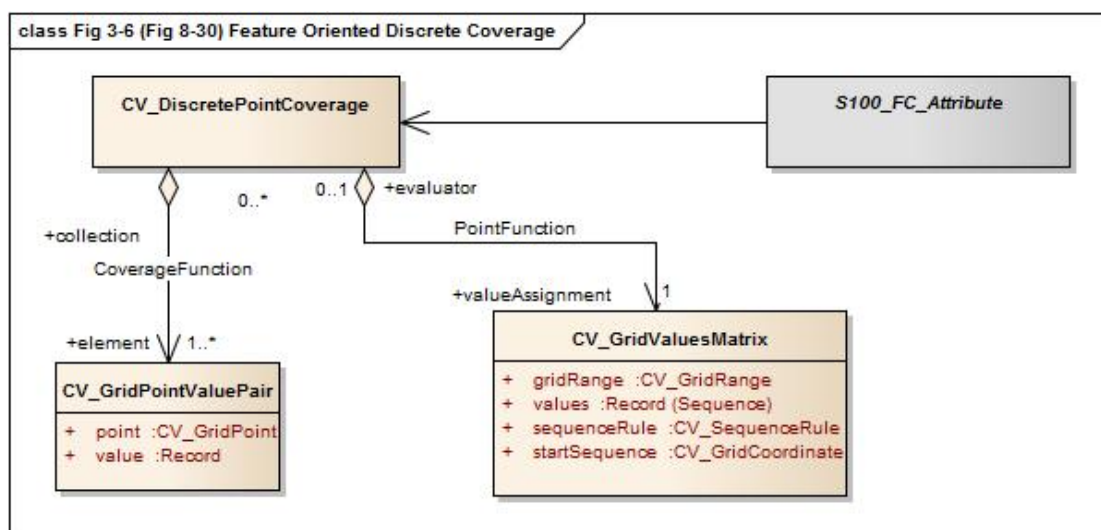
class Fig 3-6 (Fig 8-30) Feature Oriented Discrete Coverage

CV_DiscretePointCoverage

S100_FC_Attribute

0..*

0..1

+evaluator

+collection

PointFunction

CoverageFunction

+valueAssignment

1

+element

1..*

CV_GridValuesMatrix

+ gridRange :CV_GridRange
+ values :Record (Sequence)
+ sequenceRule :CV_SequenceRule
+ startSequence :CV_GridCoordinate

CV_GridPointValuePair

+ point :CV_GridPoint
+ value :Record